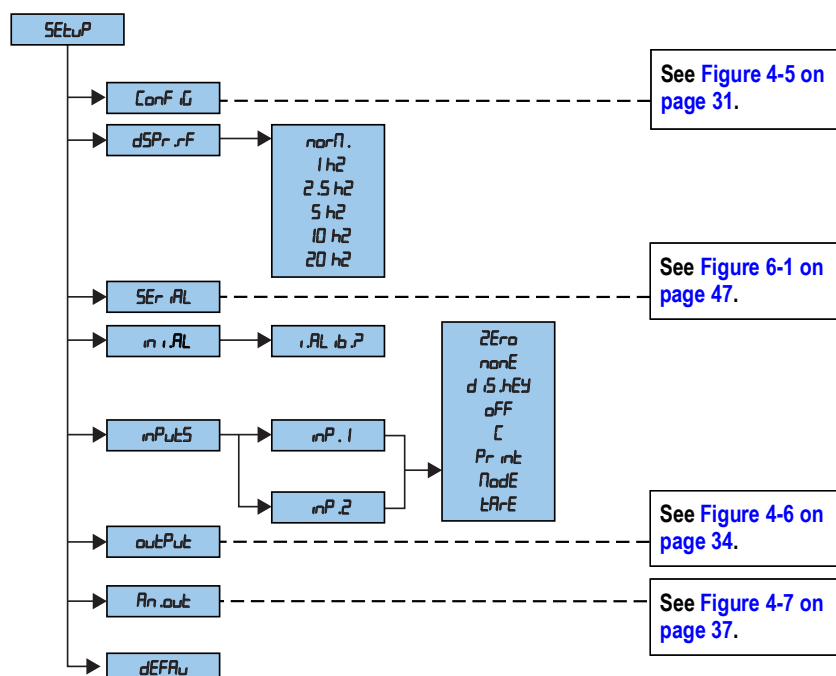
SEtuP

ConF iG

See Figure 4-5 on page 31.

dSPr.rF

norM.
1 hz
2.5 hz
5 hz
10 hz
20 hz

SEr iAL

See Figure 6-1 on page 47.

ini.AL

i.AL ib.?

inPutS

inP.1

inP.2

ZEro
nonE
d iS.hEY
oFF
C
Pr int
ModE
tArE

outPut

See Figure 4-6 on page 34.

An.out

See Figure 4-7 on page 37.

dEFAu